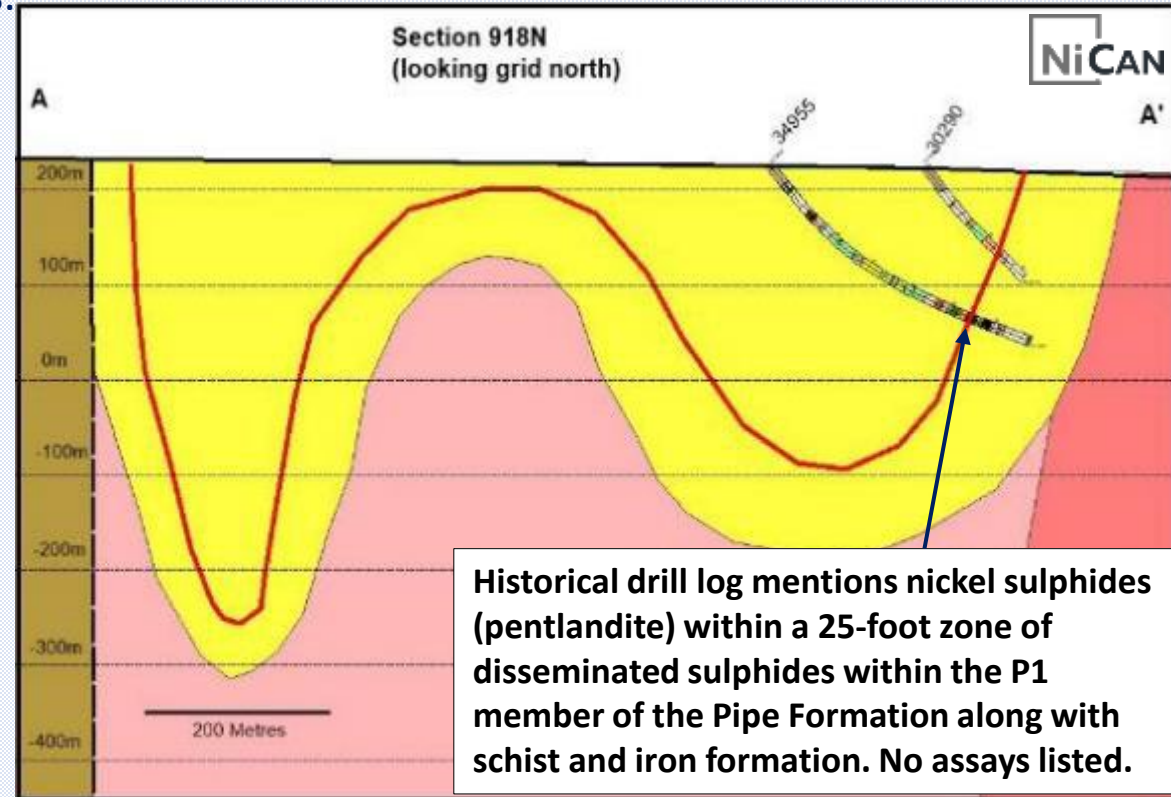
Section 918N
(looking grid north)

NiCAN

A

A'

34955

30290

200m

100m

0m

-100m

-200m

-300m

-400m

200 Metres

Historical drill log mentions nickel sulphides (pentlandite) within a 25-foot zone of disseminated sulphides within the P1 member of the Pipe Formation along with schist and iron formation. No assays listed.